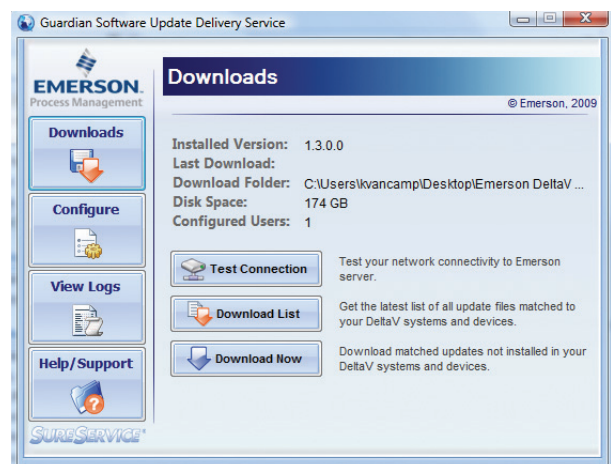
Guardian Software Update Delivery Service

EMERSON.
Process Management

Downloads

Configure

View Logs

Help/Support

SureService

Downloads

© Emerson, 2009

Installed Version: 1.3.0.0
Last Download:
Download Folder: C:\Users\kvancamp\Desktop\Emerson DeltaV ...
Disk Space: 174 GB
Configured Users: 1

Test Connection
Test your network connectivity to Emerson server.

Download List
Get the latest list of all update files matched to your DeltaV systems and devices.

Download Now
Download matched updates not installed in your DeltaV systems and devices.